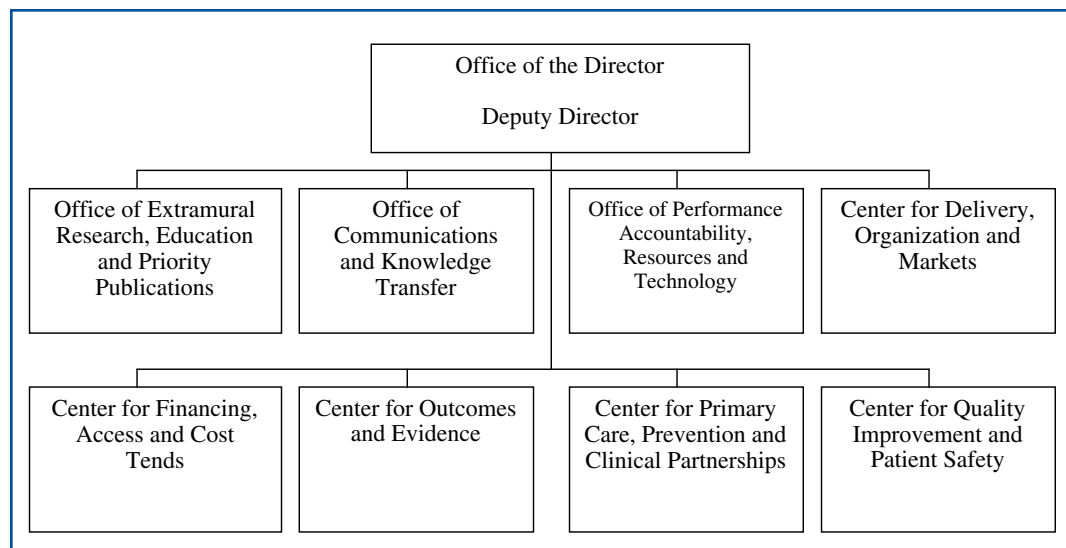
Office of the Director

Deputy Director

Office of Extramural Research, Education and Priority Publications

Office of Communications and Knowledge Transfer

Office of Performance Accountability, Resources and Technology

Center for Delivery, Organization and Markets

Center for Financing, Access and Cost Tends

Center for Outcomes and Evidence

Center for Primary Care, Prevention and Clinical Partnerships

Center for Quality Improvement and Patient Safety